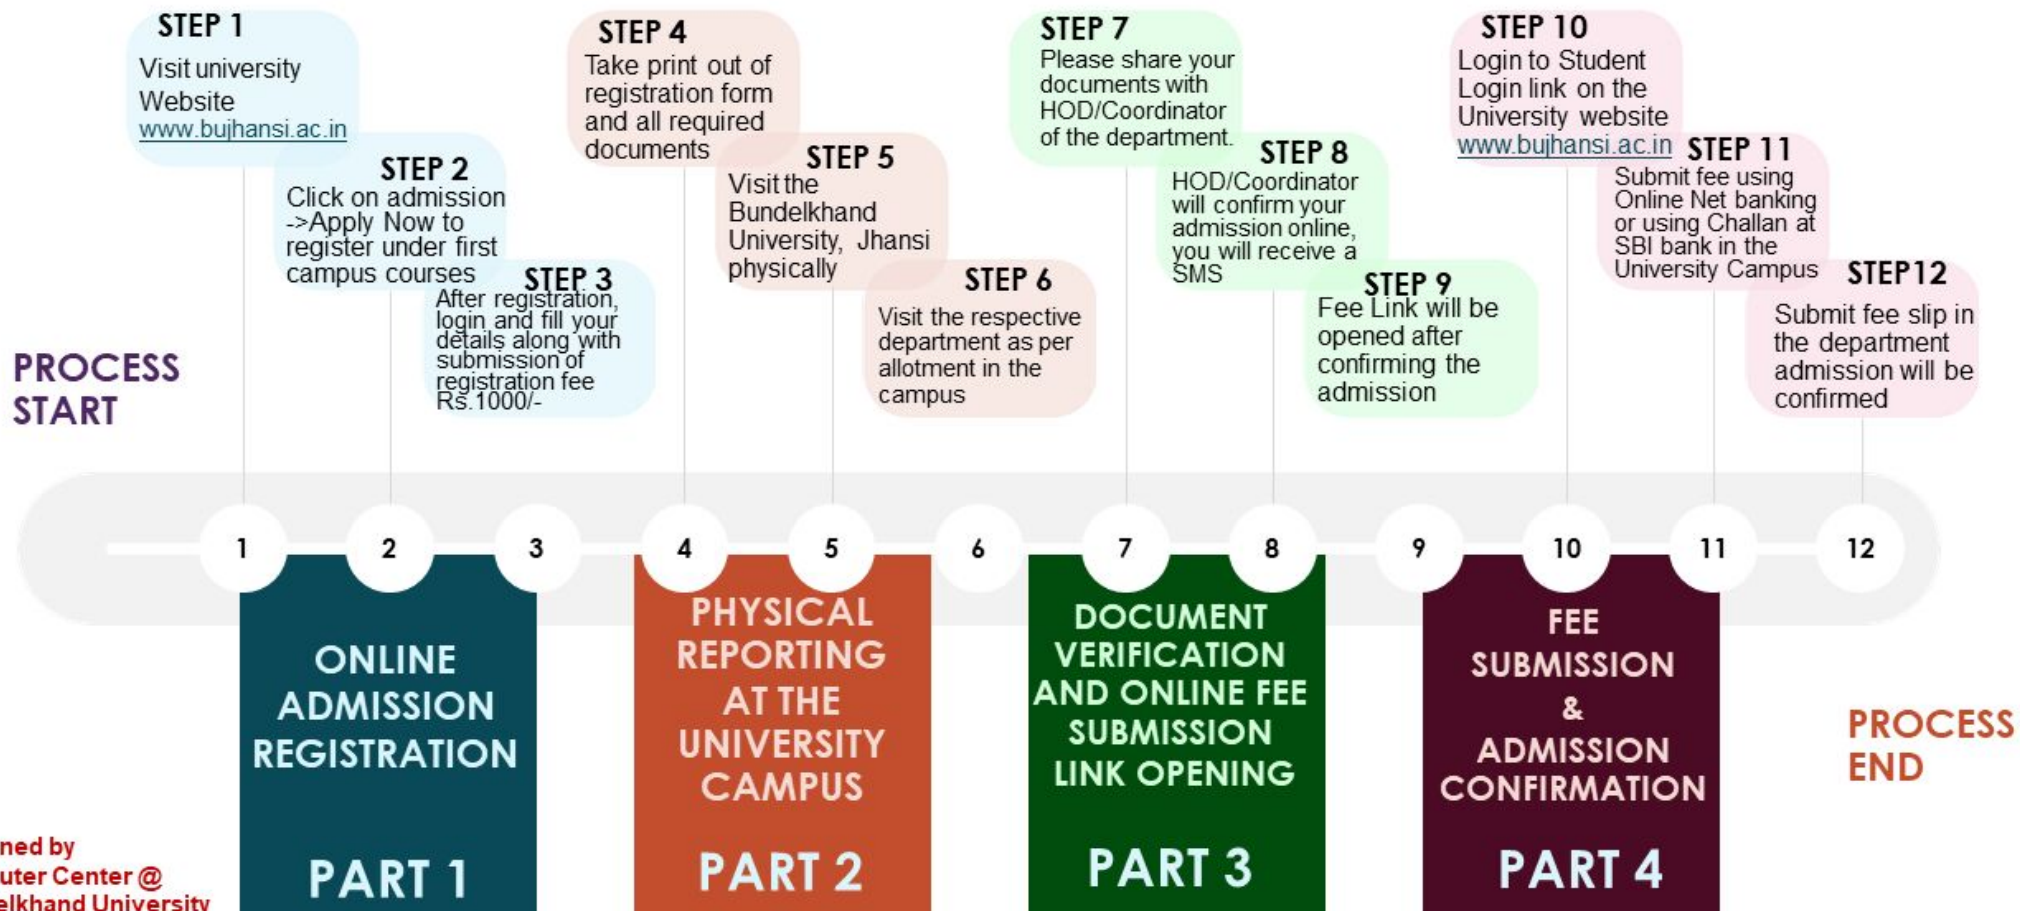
STEP 1
Visit university Website
www.bujhansi.ac.in

STEP 2
Click on admission ->Apply Now to register under first campus courses

STEP 3
After registration, login and fill your details along with submission of registration fee Rs.1000/-

STEP 4
Take print out of registration form and all required documents

STEP 5
Visit the Bundelkhand University, Jhansi physically

STEP 6
Visit the respective department as per allotment in the campus

STEP 7
Please share your documents with HOD/Coordinator of the department.

STEP 8
HOD/Coordinator will confirm your admission online, you will receive a SMS

STEP 9
Fee Link will be opened after confirming the admission

STEP 10
Login to Student Login link on the University website
www.bujhansi.ac.in

STEP 11
Submit fee using Online Net banking or using Challan at SBI bank in the University Campus

STEP12
Submit fee slip in the department admission will be confirmed

PROCESS START

1 2 3 4 5 6 7 8 9 10 11 12

ONLINE ADMISSION REGISTRATION
PART 1

PHYSICAL REPORTING AT THE UNIVERSITY CAMPUS
PART 2

DOCUMENT VERIFICATION AND ONLINE FEE SUBMISSION LINK OPENING
PART 3

FEE SUBMISSION & ADMISSION CONFIRMATION
PART 4

PROCESS END

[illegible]ned by
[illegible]uter Center @
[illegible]elkhand University